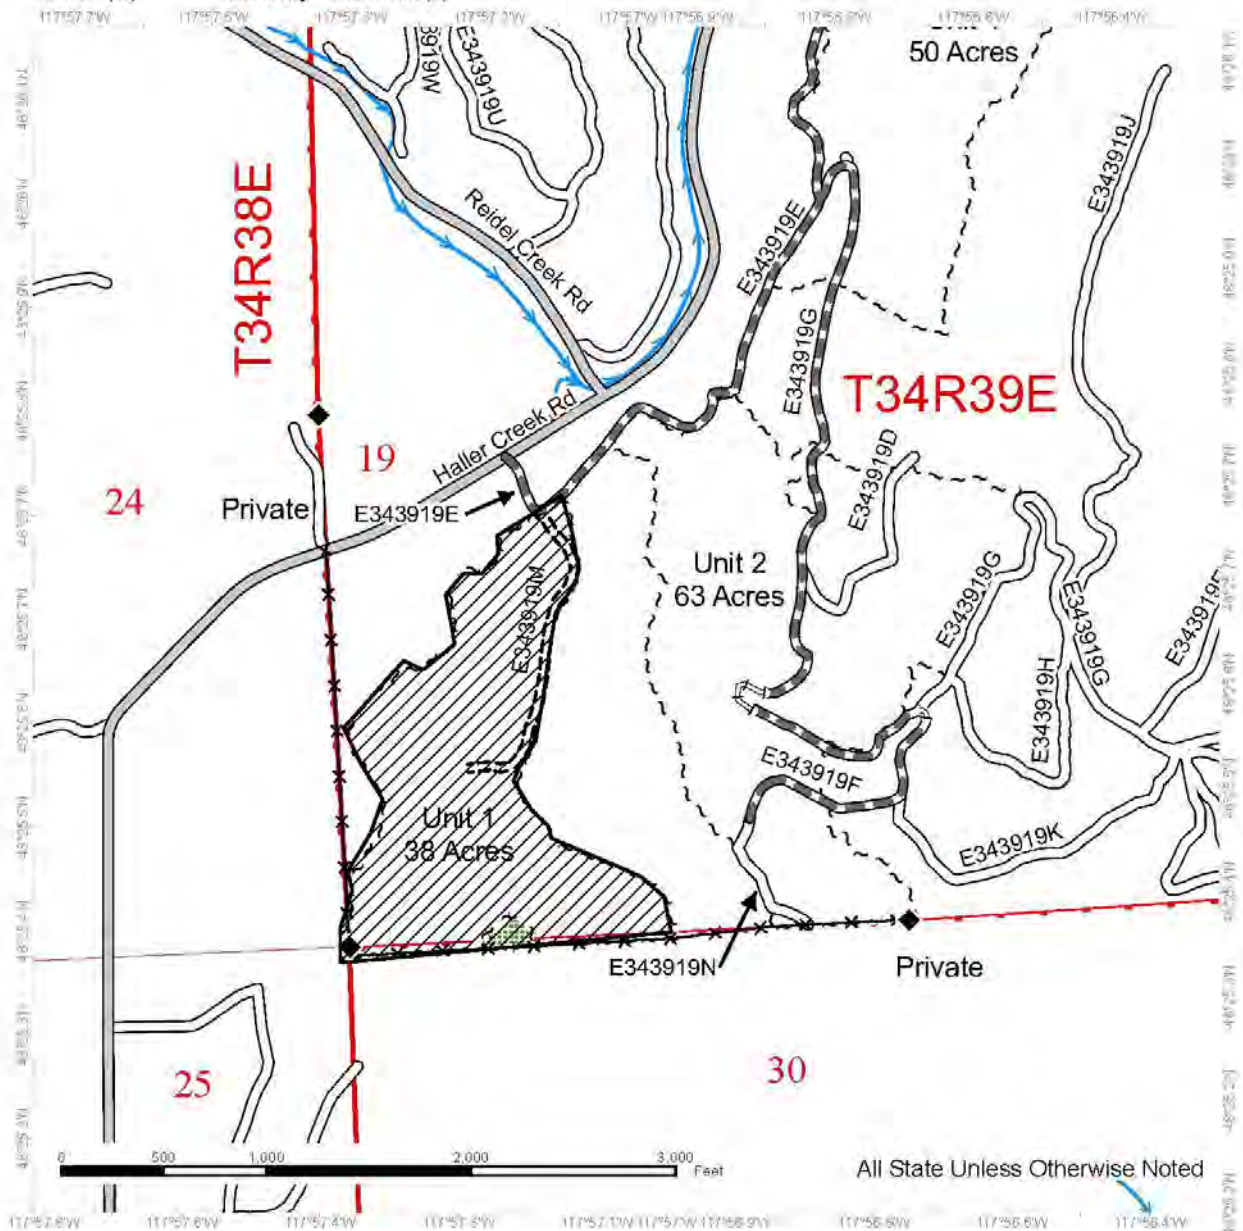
50 Acres
T34R38E
T34R39E
E343919U
919W
Reidel Creek Rd
Haller Creek Rd
E343919E
E343919G
E343919J
E343919D
19
24
Private
E343919E
E343919M
Unit 2
63 Acres
E343919G
E343919H
E343919G
E343919F
E343919F
E343919K
Unit 1
38 Acres
E343919N
Private
25
30
0 500 1,000 2,000 3,000 Feet
All State Unless Otherwise Noted